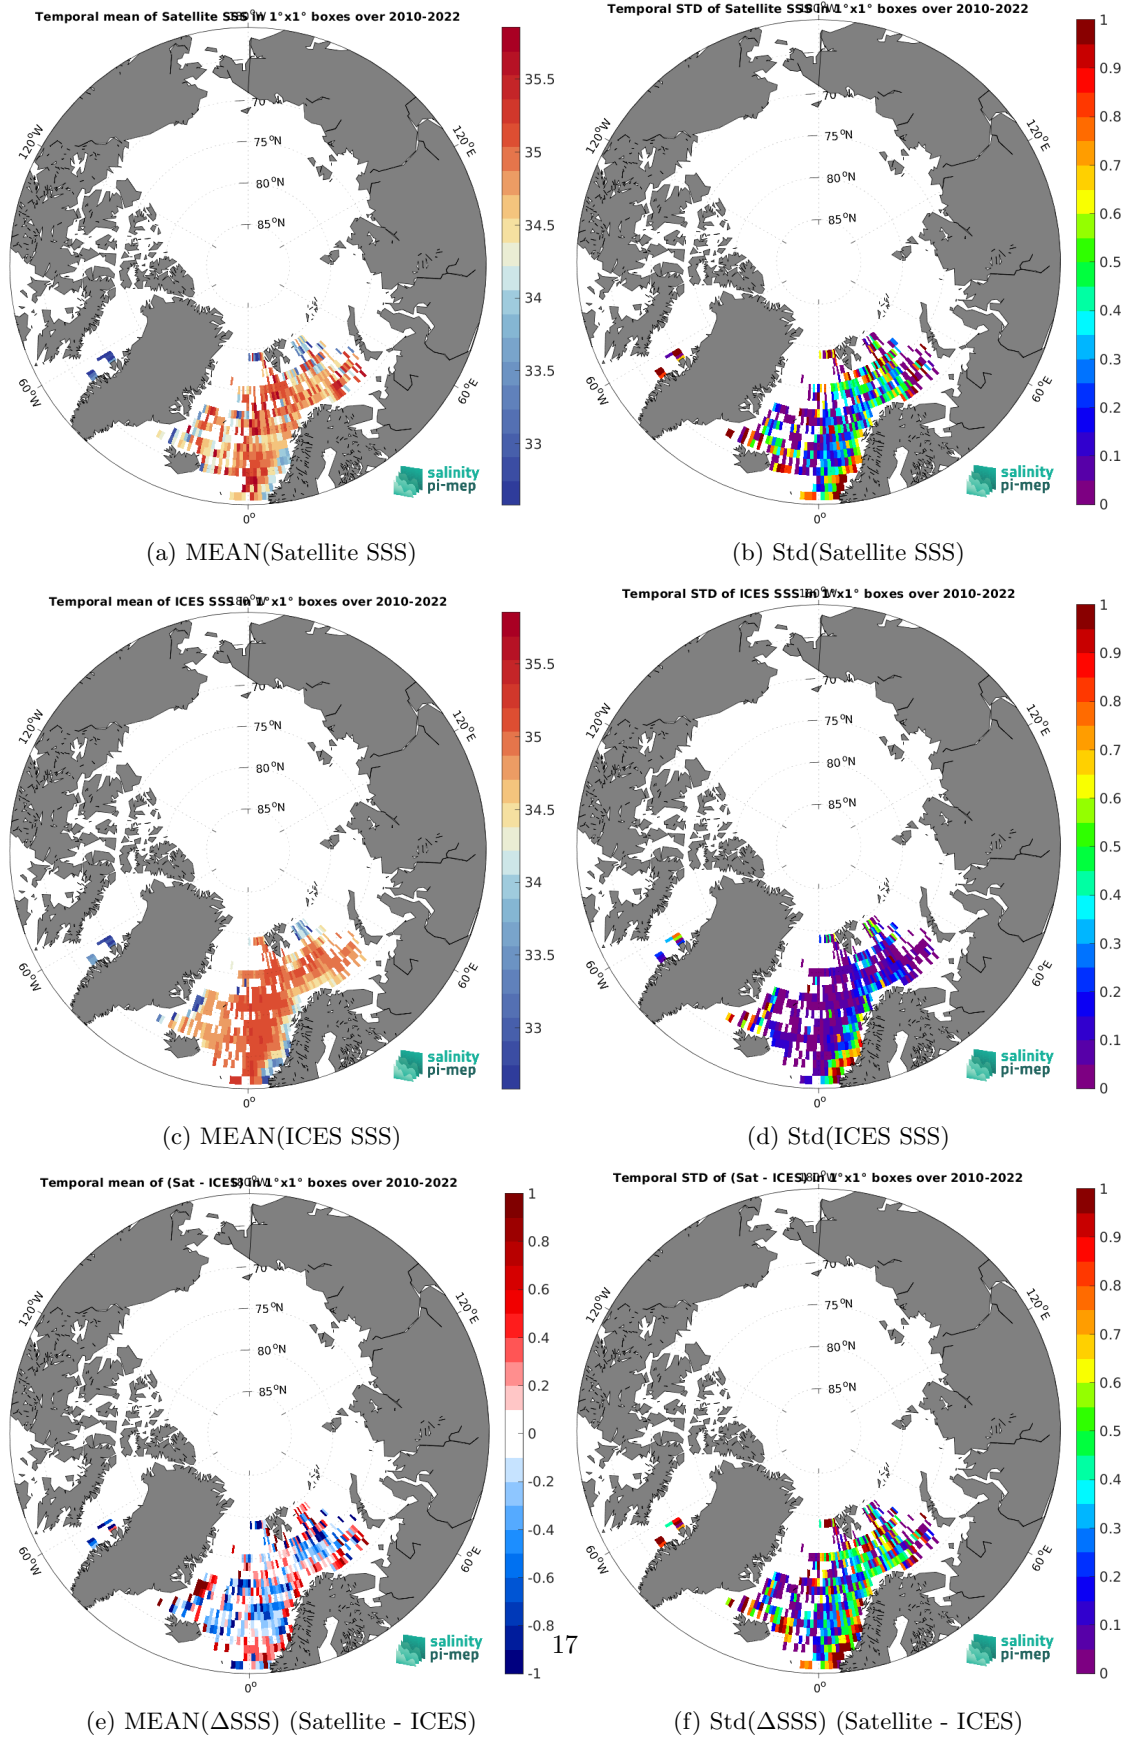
Temporal mean of Satellite SSS in 1°x1° boxes over 2010-2022

180°W

70

75°N

80°N

85°N

120°W

120°E

60°W

60°E

0°

35.5

35

34.5

34

33.5

33

salinity pi-mep

(a) MEAN(Satellite SSS)

Temporal STD of Satellite SSS in 1°x1° boxes over 2010-2022

180°W

70

75°N

80°N

85°N

120°W

120°E

60°W

60°E

0°

1

0.9

0.8

0.7

0.6

0.5

0.4

0.3

0.2

0.1

0

salinity pi-mep

(b) Std(Satellite SSS)

Temporal mean of ICES SSS in 1°x1° boxes over 2010-2022

180°W

70

75°N

80°N

85°N

120°W

120°E

60°W

60°E

0°

35.5

35

34.5

34

33.5

33

salinity pi-mep

(c) MEAN(ICES SSS)

Temporal STD of ICES SSS in 1°x1° boxes over 2010-2022

180°W

70

75°N

80°N

85°N

120°W

120°E

60°W

60°E

0°

1

0.9

0.8

0.7

0.6

0.5

0.4

0.3

0.2

0.1

0

salinity pi-mep

(d) Std(ICES SSS)

Temporal mean of (Sat - ICES) in 1°x1° boxes over 2010-2022

180°W

70

75°N

80°N

85°N

120°W

120°E

60°W

60°E

0°

1

0.8

0.6

0.4

0.2

0

-0.2

-0.4

-0.6

-0.8

-1

salinity pi-mep

(e) MEAN($\Delta$SSS) (Satellite - ICES)

Temporal STD of (Sat - ICES) in 1°x1° boxes over 2010-2022

180°W

70

75°N

80°N

85°N

120°W

120°E

60°W

60°E

0°

1

0.9

0.8

0.7

0.6

0.5

0.4

0.3

0.2

0.1

0

salinity pi-mep

(f) Std($\Delta$SSS) (Satellite - ICES)

17